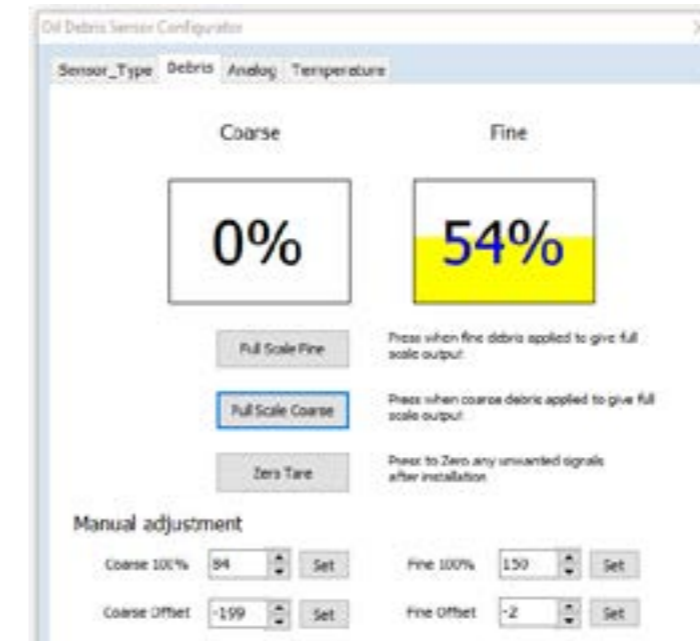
Oil Debris Sensor Configurator

Sensor_Type Debris Analog Temperature

Coarse

Fine

0%

54%

Full Scale Fine

Press when fine debris applied to give full scale output

Full Scale Coarse

Press when coarse debris applied to give full scale output

Zero Tare

Press to Zero any unwanted signals after installation

Manual adjustment

Coarse 100% 94 Set

Fine 100% 150 Set

Coarse Offset -199 Set

Fine Offset -2 Set